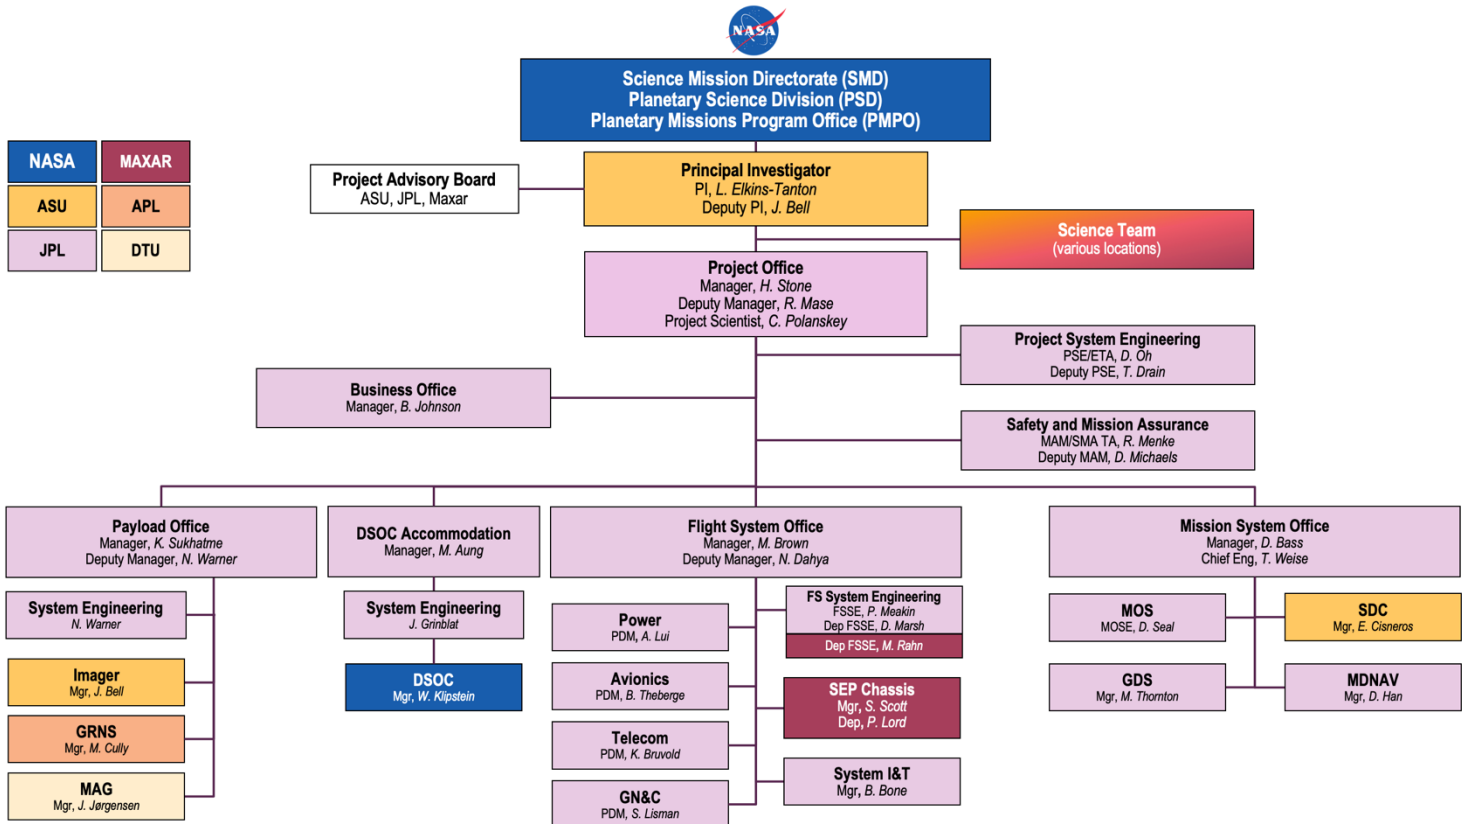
NASA

Science Mission Directorate (SMD)
Planetary Science Division (PSD)
Planetary Missions Program Office (PMPO)

NASA
MAXAR
ASU
APL
JPL
DTU

Project Advisory Board
ASU, JPL, Maxar

Principal Investigator
PI, L. Elkins-Tanton
Deputy PI, J. Bell

Science Team
(various locations)

Project Office
Manager, H. Stone
Deputy Manager, R. Mase
Project Scientist, C. Polanskey

Project System Engineering
PSE/ETA, D. Oh
Deputy PSE, T. Drain

Business Office
Manager, B. Johnson

Safety and Mission Assurance
MAM/SMA TA, R. Menke
Deputy MAM, D. Michaels

Payload Office
Manager, K. Sukhatme
Deputy Manager, N. Warner

DSOC Accommodation
Manager, M. Aung

Flight System Office
Manager, M. Brown
Deputy Manager, N. Dahya

Mission System Office
Manager, D. Bass
Chief Eng, T. Weise

System Engineering
N. Warner

Imager
Mgr, J. Bell

GRNS
Mgr, M. Cully

MAG
Mgr, J. Jørgensen

System Engineering
J. Grinblat

DSOC
Mgr, W. Klipstein

Power
PDM, A. Lui

Avionics
PDM, B. Theberge

Telecom
PDM, K. Bruvold

GN&C
PDM, S. Lisman

FS System Engineering
FSSE, P. Meakin
Dep FSSE, D. Marsh
Dep FSSE, M. Rahn

SEP Chassis
Mgr, S. Scott
Dep, P. Lord

System I&T
Mgr, B. Bone

MOS
MOSE, D. Seal

SDC
Mgr, E. Cisneros

GDS
Mgr, M. Thornton

MDNAV
Mgr, D. Han